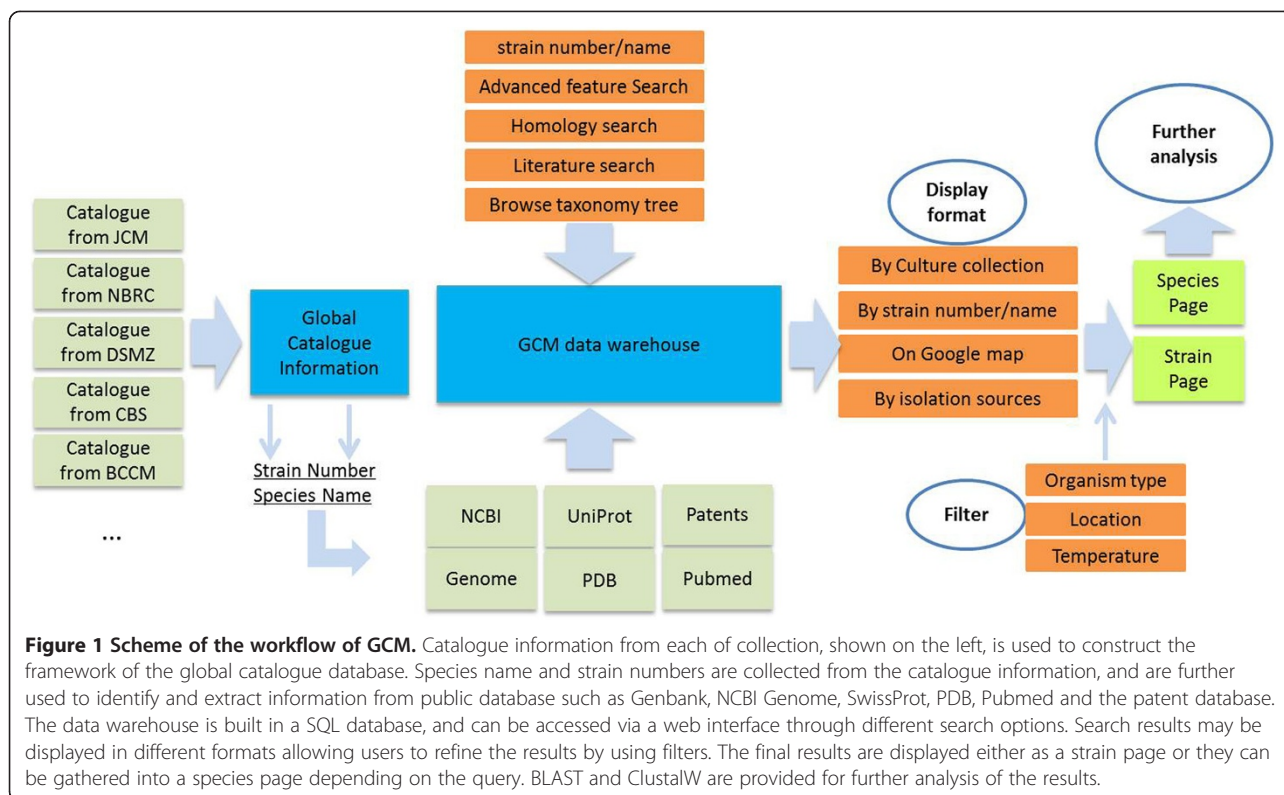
Catalogue from JCM

Catalogue from NBRC

Catalogue from DSMZ

Catalogue from CBS

Catalogue from BCCM

...

Global Catalogue Information

Strain Number
Species Name

strain number/name

Advanced feature Search

Homology search

Literature search

Browse taxonomy tree

GCM data warehouse

NCBI

UniProt

Patents

Genome

PDB

Pubmed

Display format

By Culture collection

By strain number/name

On Google map

By isolation sources

Further analysis

Species Page

Strain Page

Filter

Organism type

Location

Temperature

**Figure 1 Scheme of the workflow of GCM.** Catalogue information from each of collection, shown on the left, is used to construct the framework of the global catalogue database. Species name and strain numbers are collected from the catalogue information, and are further used to identify and extract information from public database such as Genbank, NCBI Genome, SwissProt, PDB, Pubmed and the patent database. The data warehouse is built in a SQL database, and can be accessed via a web interface through different search options. Search results may be displayed in different formats allowing users to refine the results by using filters. The final results are displayed either as a strain page or they can be gathered into a species page depending on the query. BLAST and ClustalW are provided for further analysis of the results.